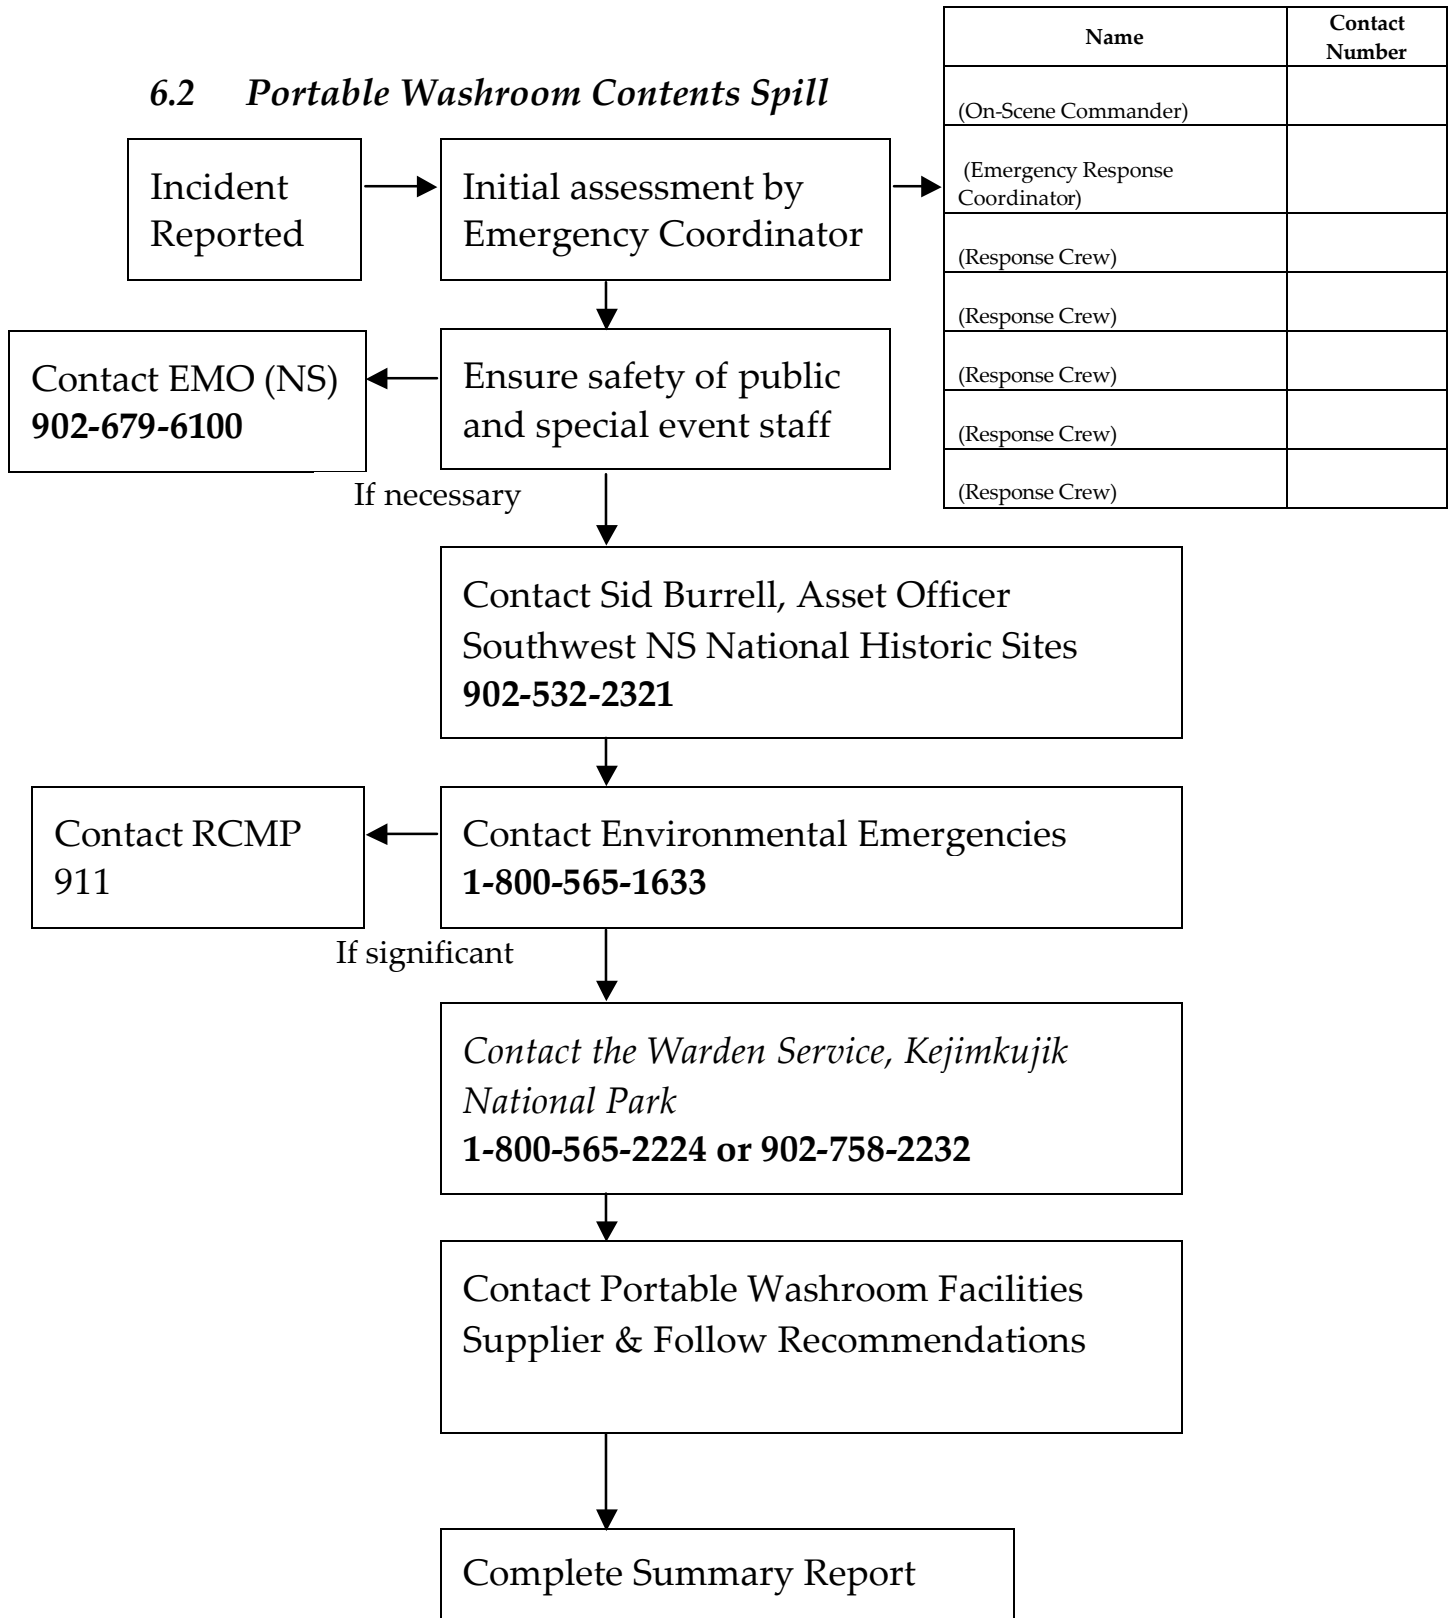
*6.2 Portable Washroom Contents Spill*

| Name | Contact Number |
|---|---|
| (On-Scene Commander) | |
| (Emergency Response Coordinator) | |
| (Response Crew) | |
| (Response Crew) | |
| (Response Crew) | |
| (Response Crew) | |
| (Response Crew) | |

Incident Reported

Initial assessment by Emergency Coordinator

Contact EMO (NS)
**902-679-6100**

Ensure safety of public and special event staff

If necessary

Contact Sid Burrell, Asset Officer
Southwest NS National Historic Sites
**902-532-2321**

Contact RCMP
911

Contact Environmental Emergencies
**1-800-565-1633**

If significant

*Contact the Warden Service, Kejimkujik National Park*
**1-800-565-2224 or 902-758-2232**

Contact Portable Washroom Facilities Supplier & Follow Recommendations

Complete Summary Report